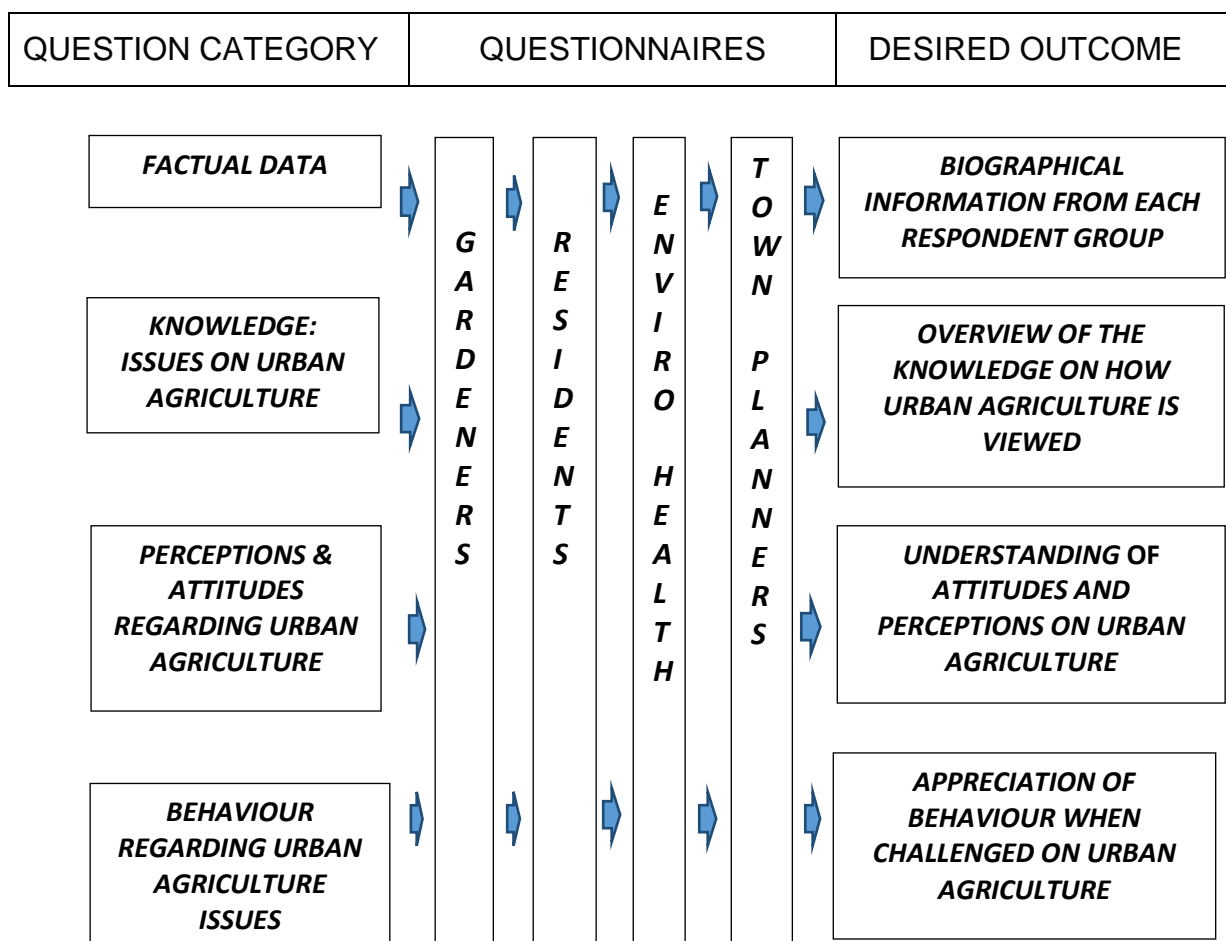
| QUESTION CATEGORY | QUESTIONNAIRES | DESIRED OUTCOME |
|---|---|---|

FACTUAL DATA

KNOWLEDGE: ISSUES ON URBAN AGRICULTURE

PERCEPTIONS & ATTITUDES REGARDING URBAN AGRICULTURE

BEHAVIOUR REGARDING URBAN AGRICULTURE ISSUES

GARDENERS

RESIDENTS

ENVIRO HEALTH

TOWN PLANNERS

BIOGRAPHICAL INFORMATION FROM EACH RESPONDENT GROUP

OVERVIEW OF THE KNOWLEDGE ON HOW URBAN AGRICULTURE IS VIEWED

UNDERSTANDING OF ATTITUDES AND PERCEPTIONS ON URBAN AGRICULTURE

APPRECIATION OF BEHAVIOUR WHEN CHALLENGED ON URBAN AGRICULTURE